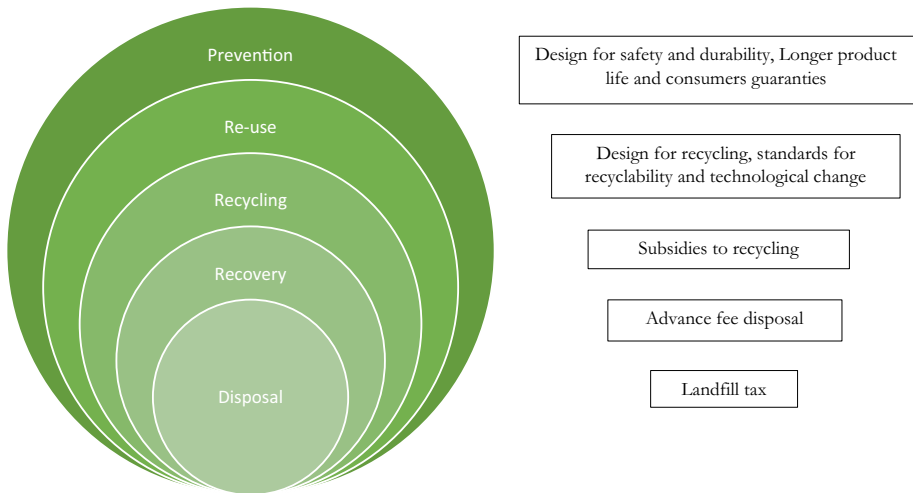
Prevention

Re-use

Recycling

Recovery

Disposal

Design for safety and durability, Longer product life and consumers guaranties

Design for recycling, standards for recyclability and technological change

Subsidies to recycling

Advance fee disposal

Landfill tax